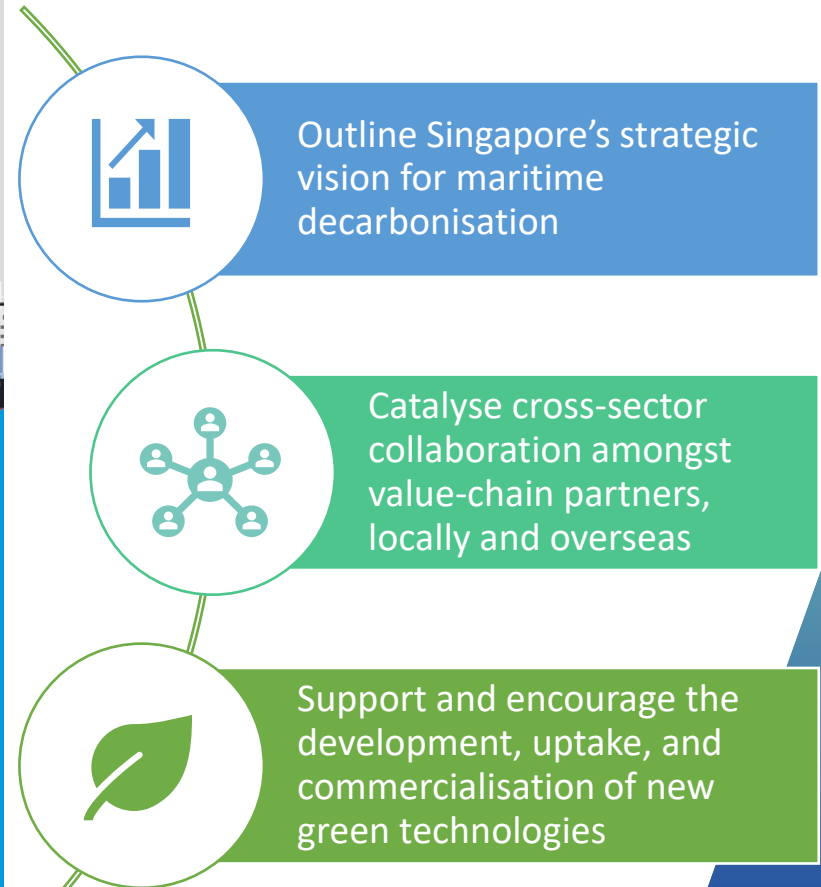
Outline Singapore’s strategic vision for maritime decarbonisation

Catalyse cross-sector collaboration amongst value-chain partners, locally and overseas

Support and encourage the development, uptake, and commercialisation of new green technologies